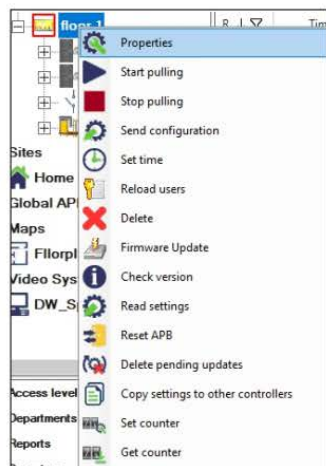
floor 1
R
Tim
Properties
Start pulling
Stop pulling
Send configuration
Set time
Reload users
Delete
Firmware Update
Check version
Read settings
Reset APB
Delete pending updates
Copy settings to other controllers
Set counter
Get counter
Sites
Home
Global AP
Maps
Fllorpl
Video Sys
DW_S
Access level
Departments
Reports